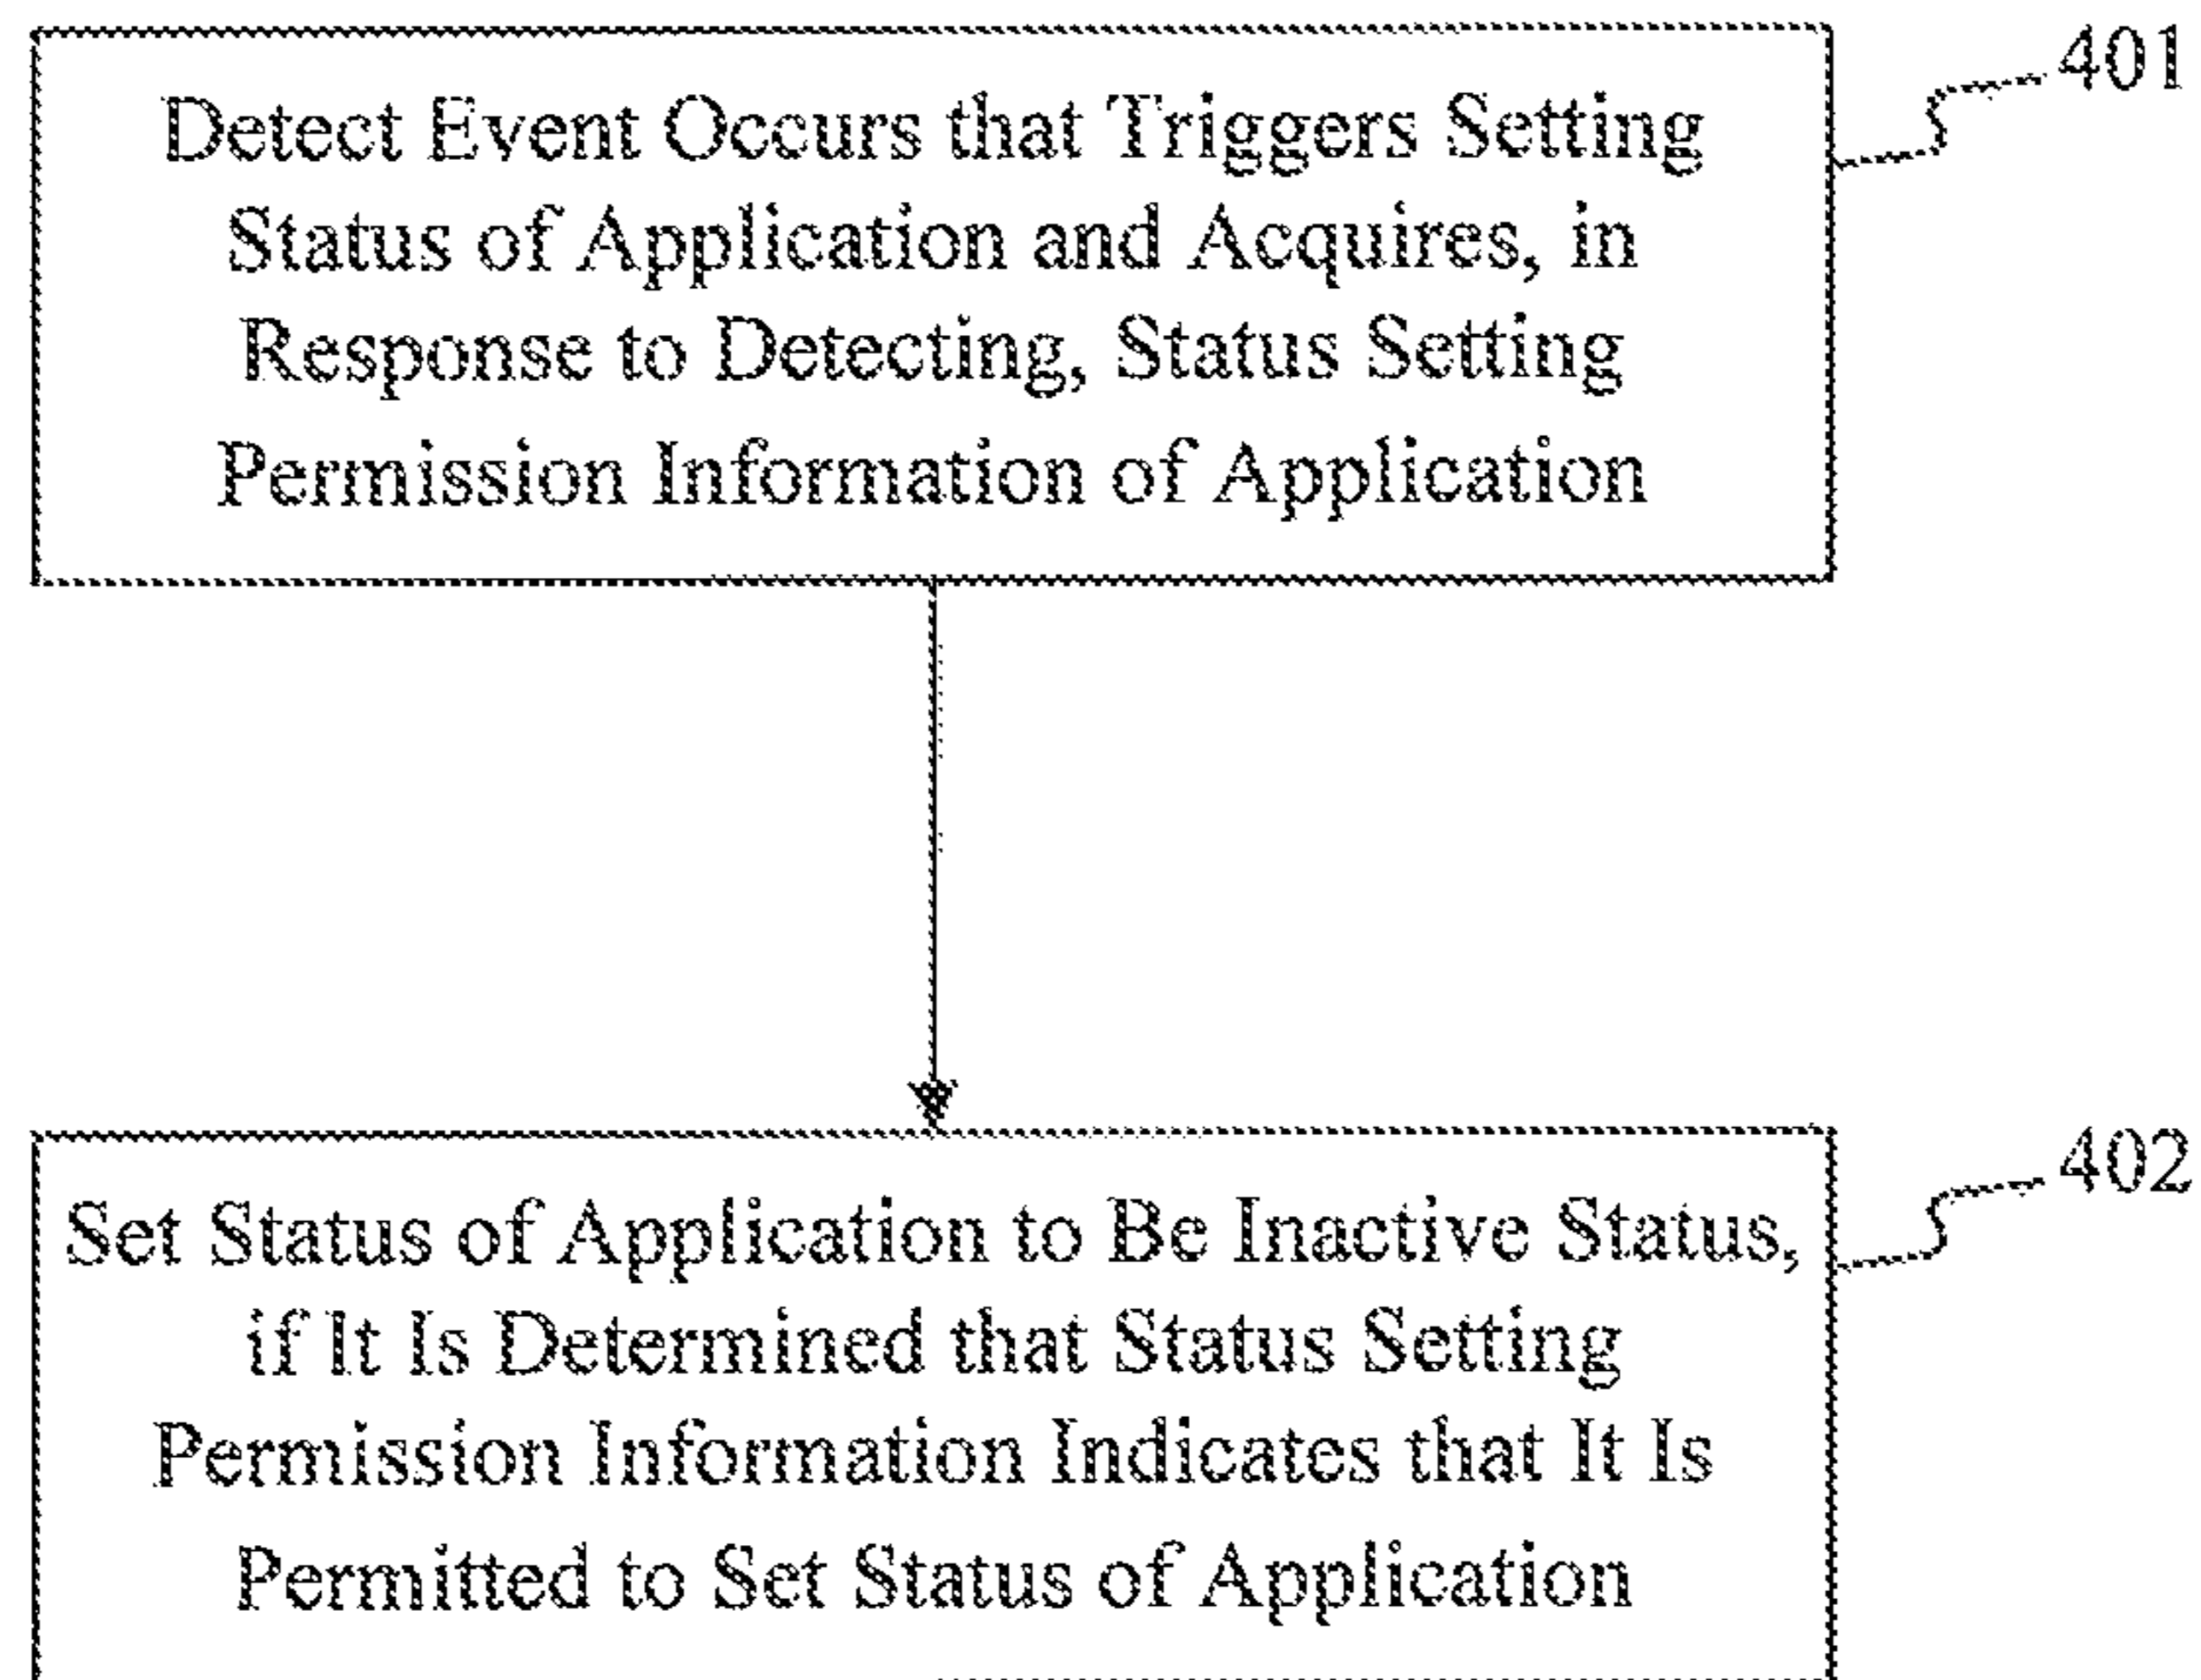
Detect Event Occurs that Triggers Setting Status of Application and Acquires, in Response to Detecting, Status Setting Permission Information of Application

401

Set Status of Application to Be Inactive Status, if It Is Determined that Status Setting Permission Information Indicates that It Is Permitted to Set Status of Application

402